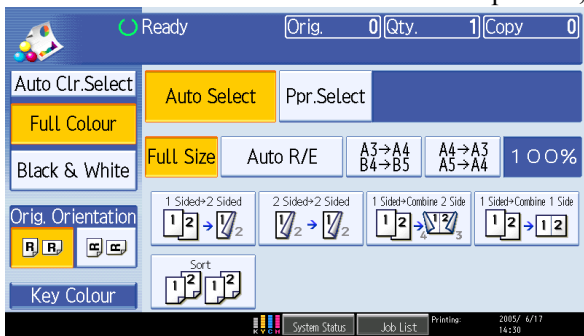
Ready
Orig. 0
Qty. 1
Copy 0
Auto Clr.Select
Full Colour
Black & White
Auto Select
Ppr.Select
Full Size
Auto R/E
A3→A4 B4→B5
A4→A3 A5→A4
100%
1 Sided→2 Sided
2 Sided→2 Sided
1 Sided→Combine 2 Side
1 Sided→Combine 1 Side
Orig. Orientation
Sort
Key Colour
System Status
Job List
Printing:
2005/ 6/17 14:30